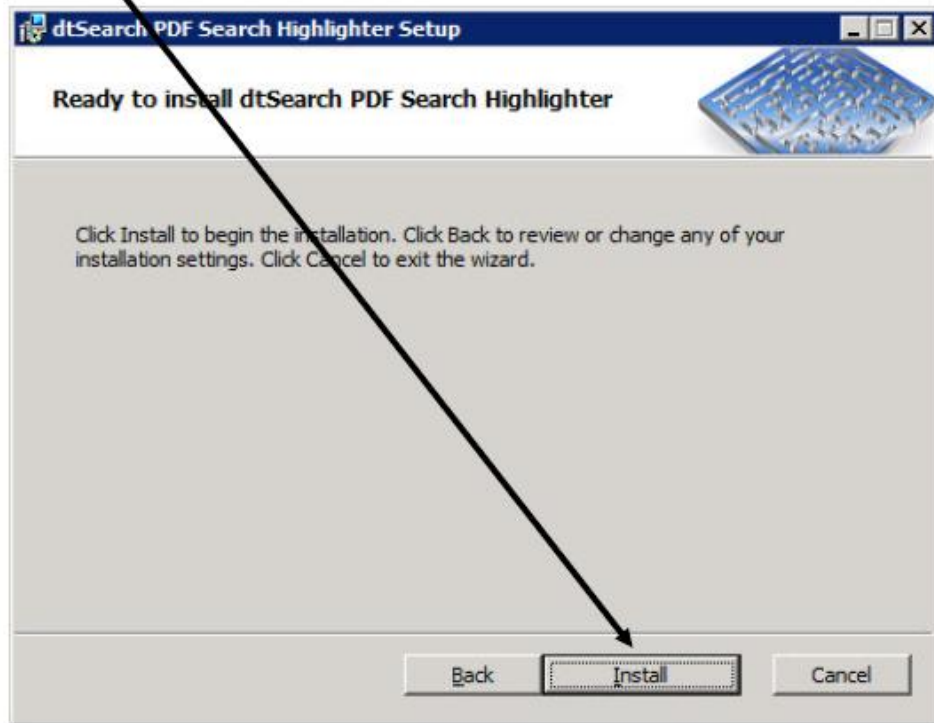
dtSearch PDF Search Highlighter Setup

Ready to install dtSearch PDF Search Highlighter

Click Install to begin the installation. Click Back to review or change any of your installation settings. Click Cancel to exit the wizard.

Back Install Cancel